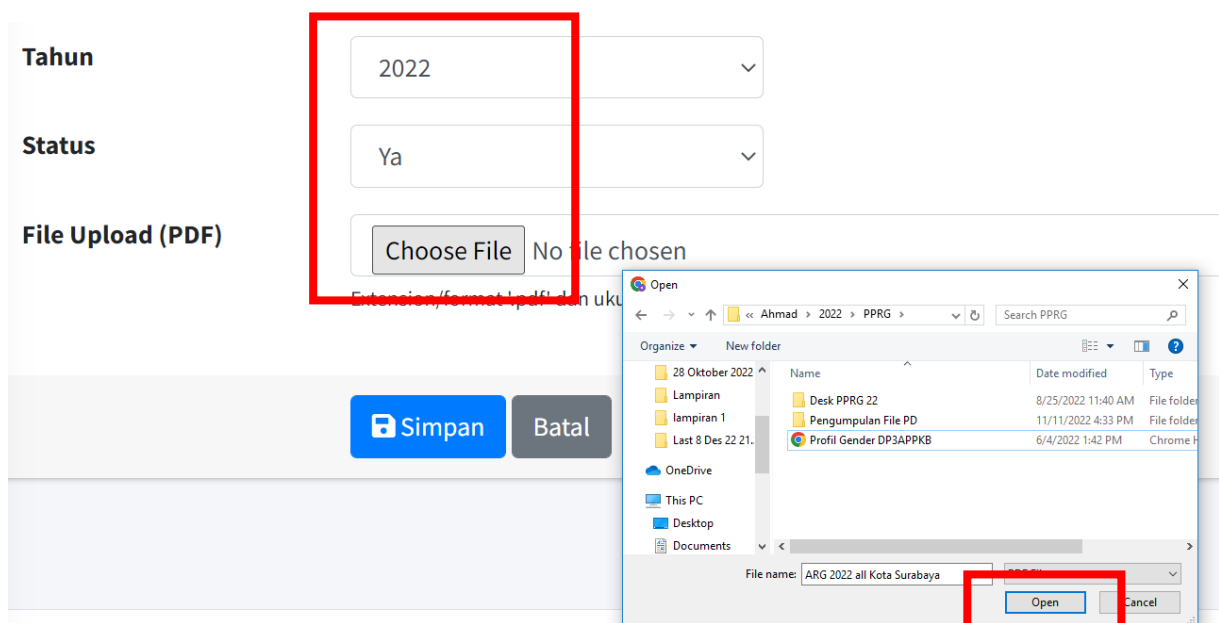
Tahun

2022

Status

Ya

File Upload (PDF)

Choose File No file chosen

Extension/format '.pdf' dan uku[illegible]

Simpan Batal

Open

« Ahmad › 2022 › PPRG ›

Search PPRG

Organize ▾ New folder

28 Oktober 2022
Lampiran
lampiran 1
Last 8 Des 22 21.
OneDrive
This PC
Desktop
Documents

| Name | Date modified | Type |
|---|---|---|
| Desk PPRG 22 | 8/25/2022 11:40 AM | File folder |
| Pengumpulan File PD | 11/11/2022 4:33 PM | File folder |
| Profil Gender DP3APPKB | 6/4/2022 1:42 PM | Chrome H |

File name: ARG 2022 all Kota Surabaya

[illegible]

Open Cancel